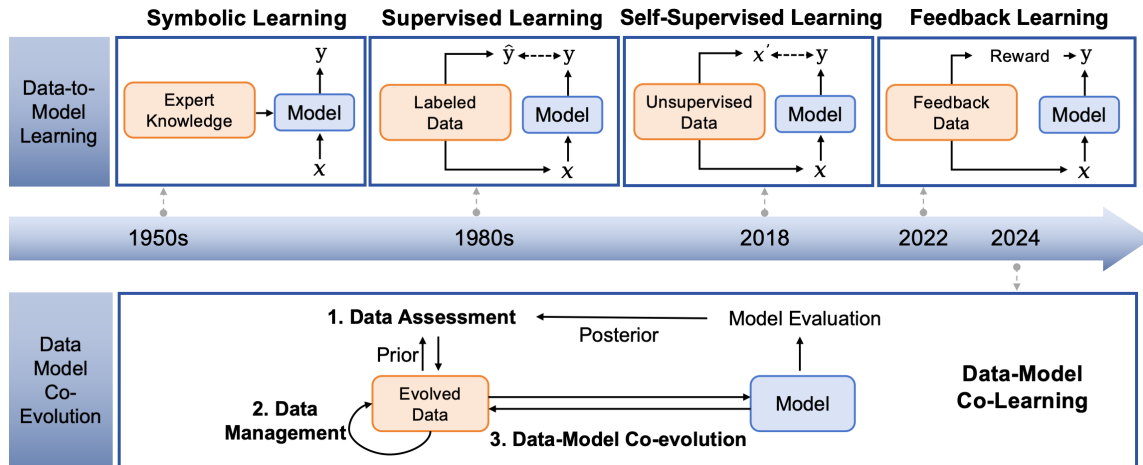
Symbolic Learning
Supervised Learning
Self-Supervised Learning
Feedback Learning

Data-to-Model Learning

y
Expert Knowledge
Model
$x$

$\hat{y}$
y
Labeled Data
Model
$x$

$x'$
y
Unsupervised Data
Model
$x$

Reward
y
Feedback Data
Model
$x$

1950s
1980s
2018
2022
2024

Data Model Co-Evolution

1. Data Assessment
Posterior
Model Evaluation
Prior
Evolved Data
Model
2. Data Management
3. Data-Model Co-evolution

Data-Model Co-Learning